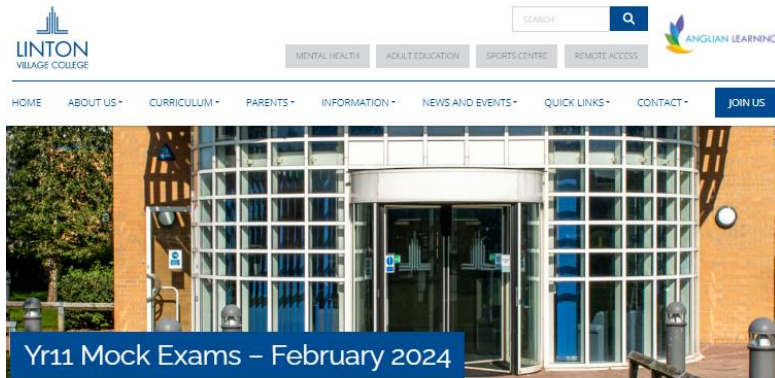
LINTON
VILLAGE COLLEGE

SEARCH

MENTAL HEALTH ADULT EDUCATION SPORTS CENTRE REMOTE ACCESS

ANGLIAN LEARNING

HOME ABOUT US CURRICULUM PARENTS INFORMATION NEWS AND EVENTS QUICK LINKS CONTACT JOIN US

Yr11 Mock Exams – February 2024